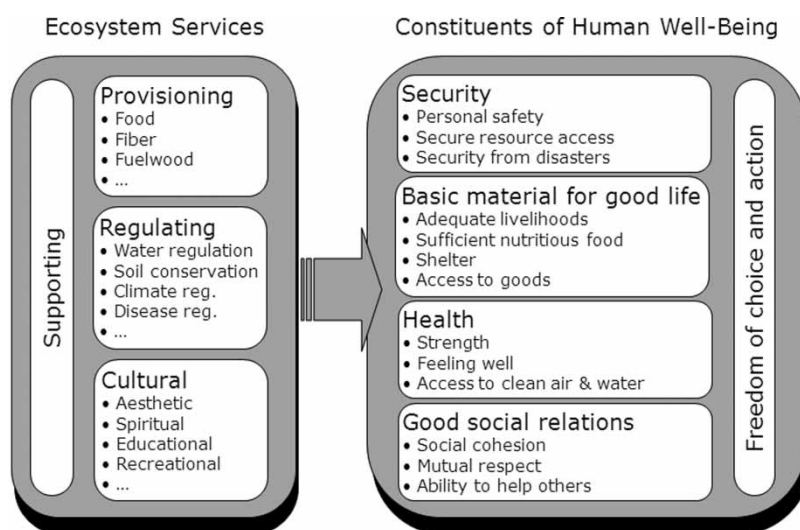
Ecosystem Services

Supporting

Provisioning
• Food
• Fiber
• Fuelwood
• ...

Regulating
• Water regulation
• Soil conservation
• Climate reg.
• Disease reg.
• ...

Cultural
• Aesthetic
• Spiritual
• Educational
• Recreational
• ...

Constituents of Human Well-Being

Security
• Personal safety
• Secure resource access
• Security from disasters

Basic material for good life
• Adequate livelihoods
• Sufficient nutritious food
• Shelter
• Access to goods

Health
• Strength
• Feeling well
• Access to clean air & water

Good social relations
• Social cohesion
• Mutual respect
• Ability to help others

Freedom of choice and action